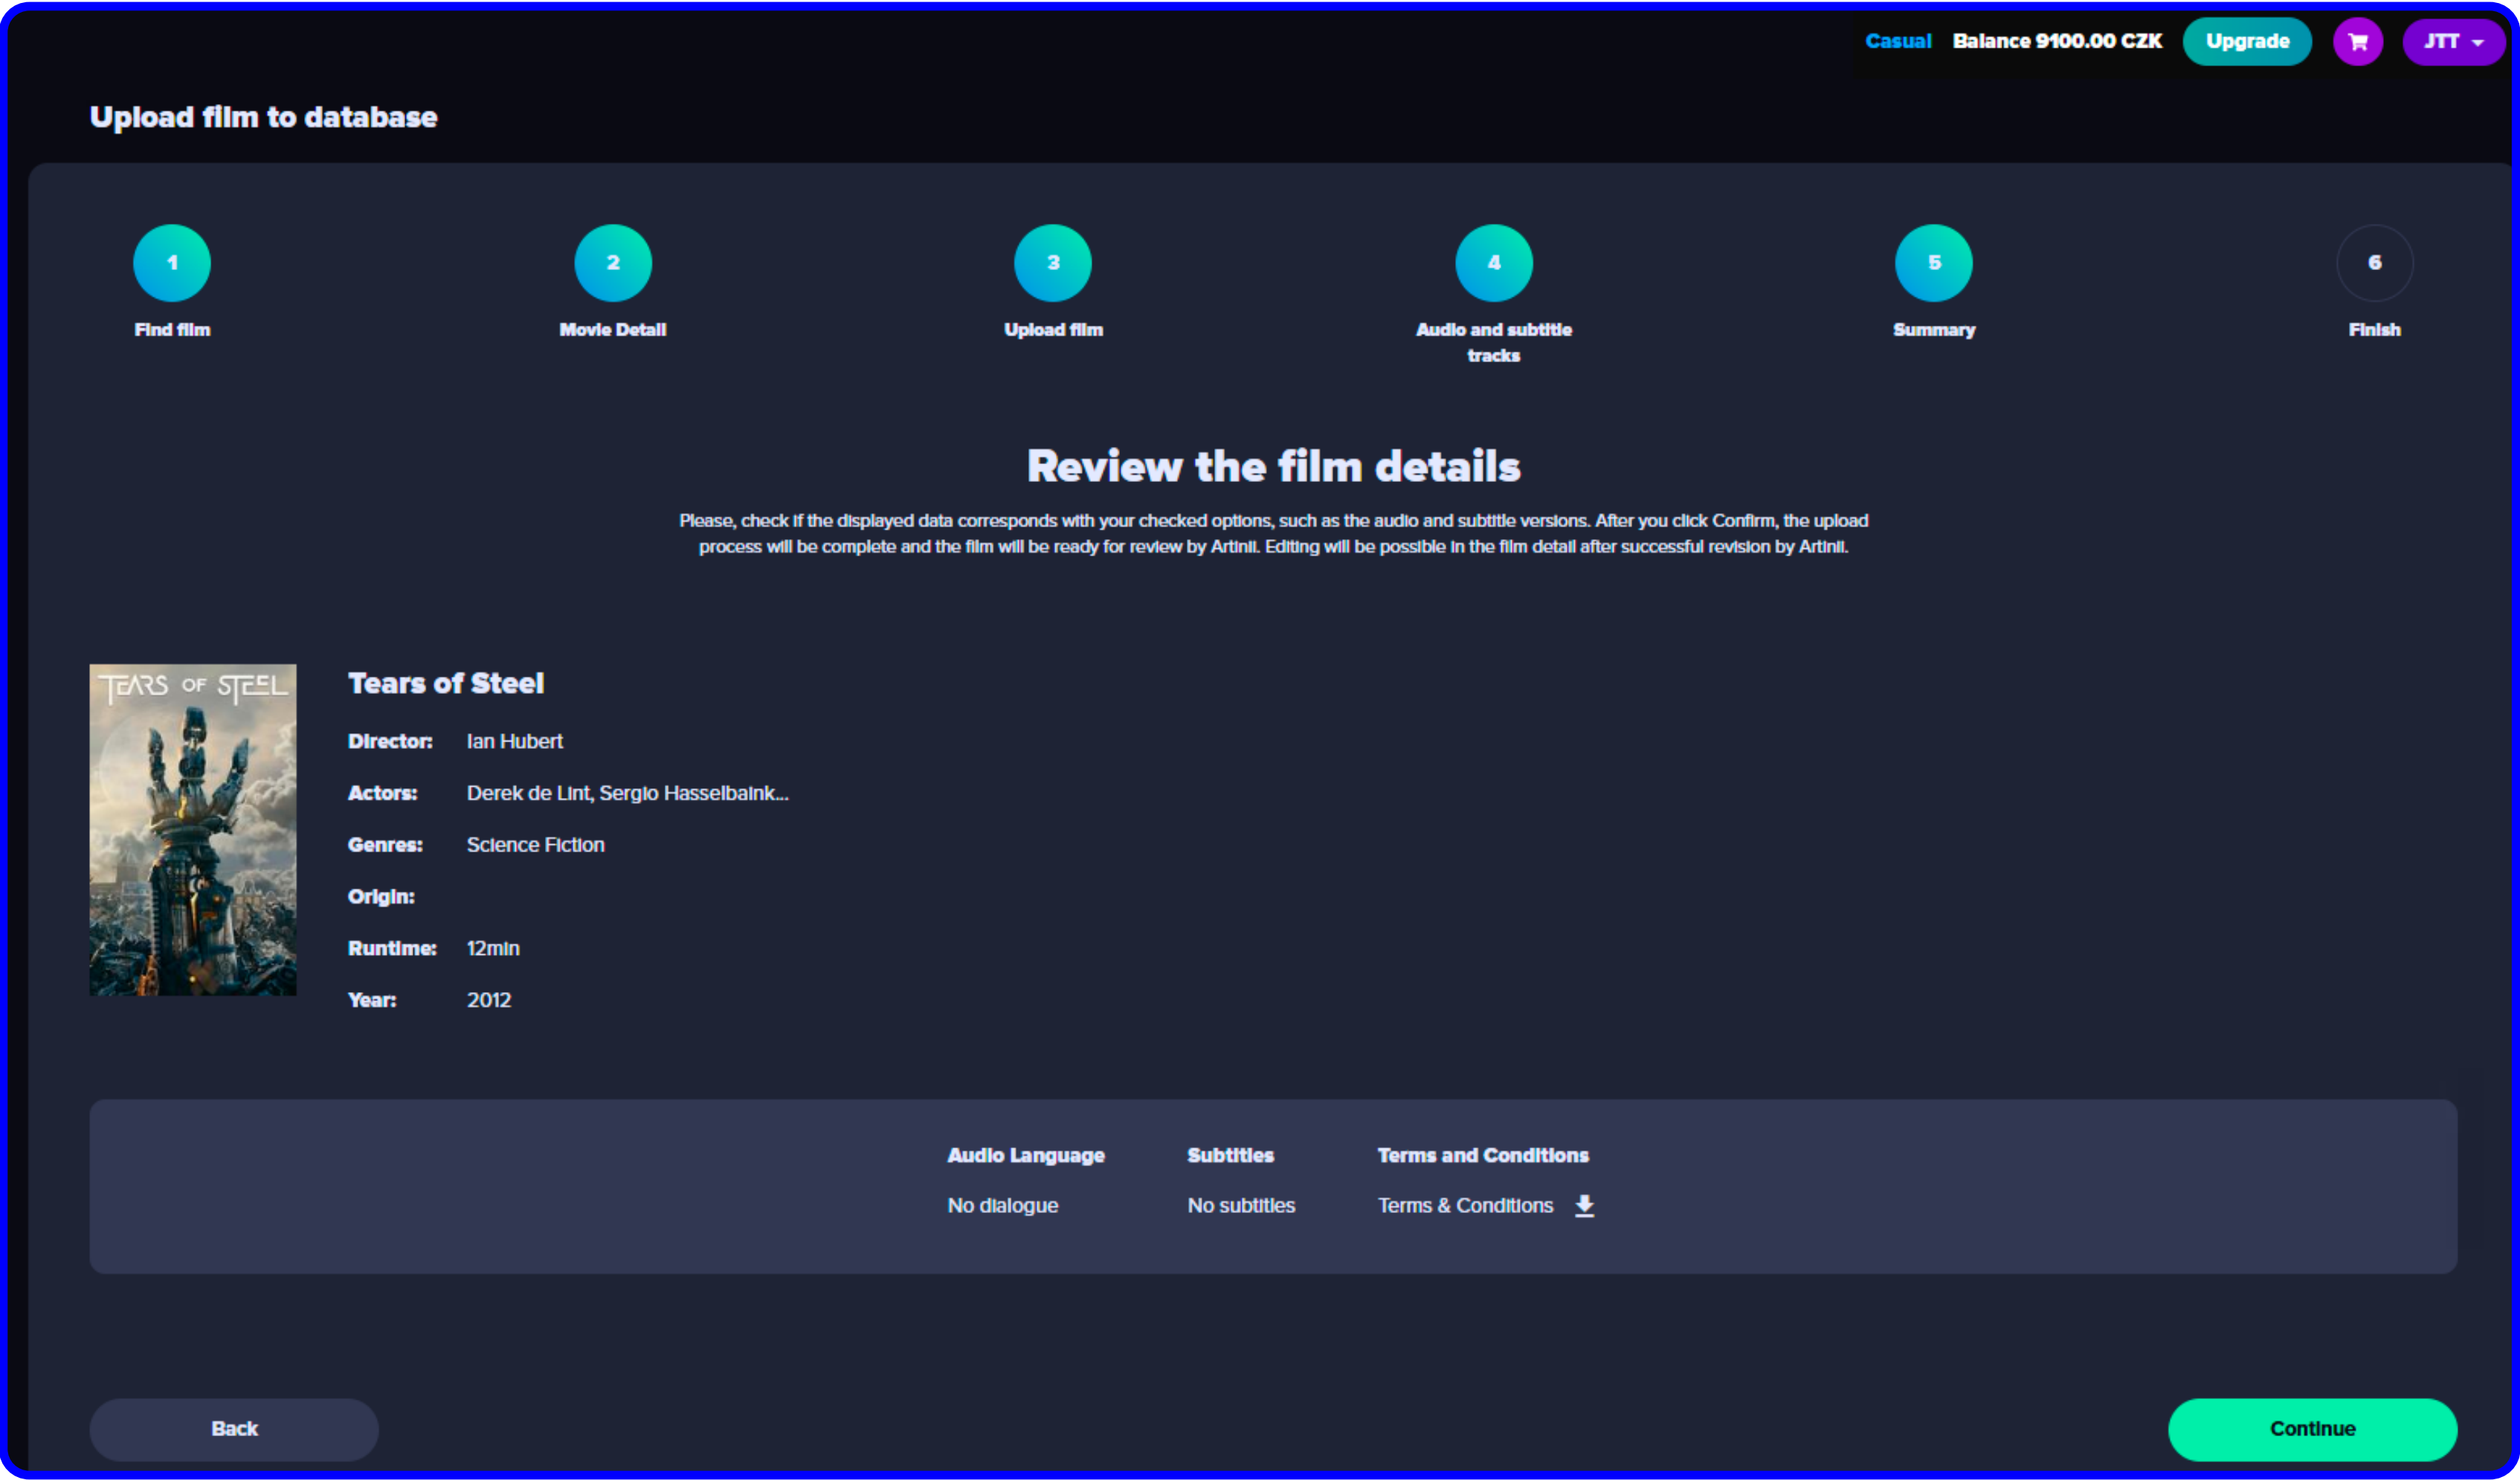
Casual Balance 9100.00 CZK Upgrade JTT

Upload film to database

1 Find film
2 Movie Detail
3 Upload film
4 Audio and subtitle tracks
5 Summary
6 Finish

Review the film details

Please, check if the displayed data corresponds with your checked options, such as the audio and subtitle versions. After you click Confirm, the upload process will be complete and the film will be ready for review by Artinii. Editing will be possible in the film detail after successful revision by Artinii.

TEARS OF STEEL

Tears of Steel

Director: Ian Hubert

Actors: Derek de Lint, Sergio Hasselbaink...

Genres: Science Fiction

Origin:

Runtime: 12min

Year: 2012

| Audio Language | Subtitles | Terms and Conditions |
|---|---|---|
| No dialogue | No subtitles | Terms & Conditions |

Back

Continue